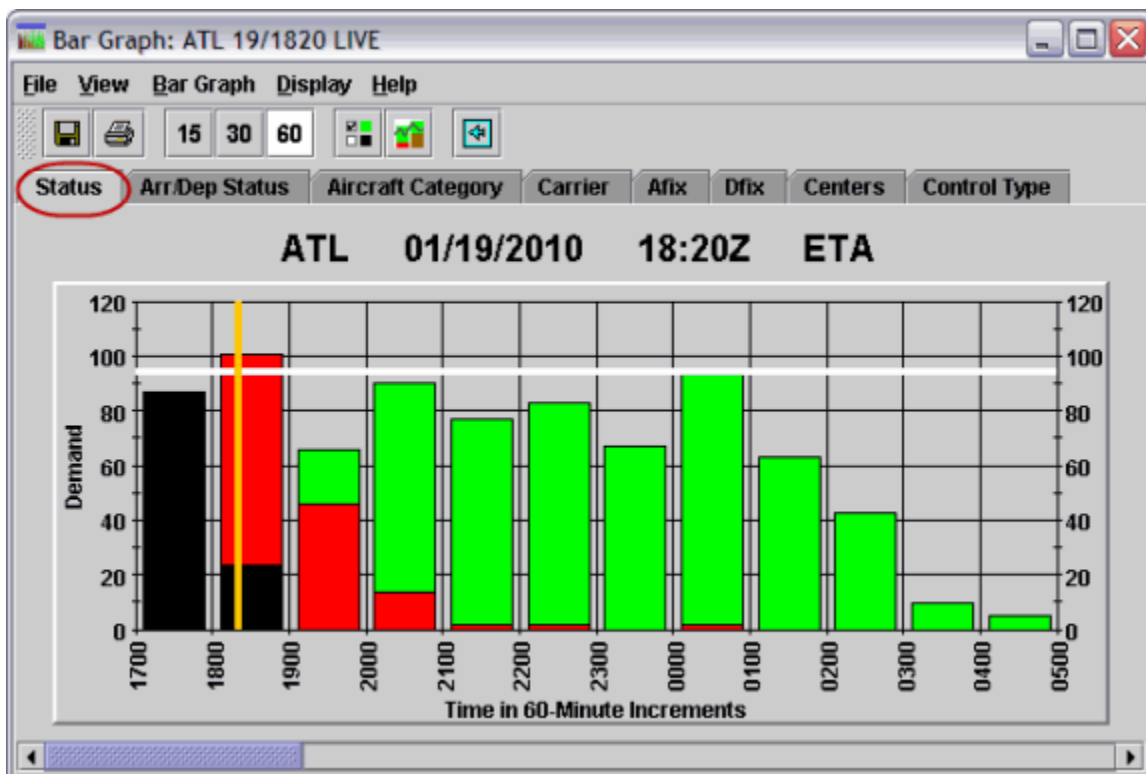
Bar Graph: ATL 19/1820 LIVE

File View Bar Graph Display Help

15 30 60

Status Arr/Dep Status Aircraft Category Carrier Afix Dfix Centers Control Type

ATL 01/19/2010 18:20Z ETA

Demand

120
100
80
60
40
20
0

120
100
80
60
40
20
0

1700 1800 1900 2000 2100 2200 2300 0000 0100 0200 0300 0400 0500

Time in 60-Minute Increments